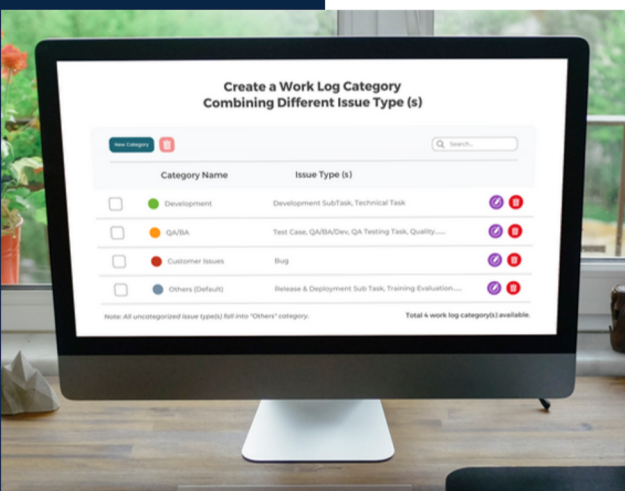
Create a Work Log Category
Combining Different Issue Type (s)

New Category

Search...

| | Category Name | Issue Type (s) |
|---|---|---|
| | Development | Development SubTask, Technical Task |
| | QA/BA | Test Case, QA/BA/Dev, QA Testing Task, Quality...... |
| | Customer Issues | Bug |
| | Others (Default) | Release & Deployment Sub Task, Training Evaluation..... |

Note: All uncategorized issue type(s) fall into "Others" category.

Total 4 work log category(s) available.